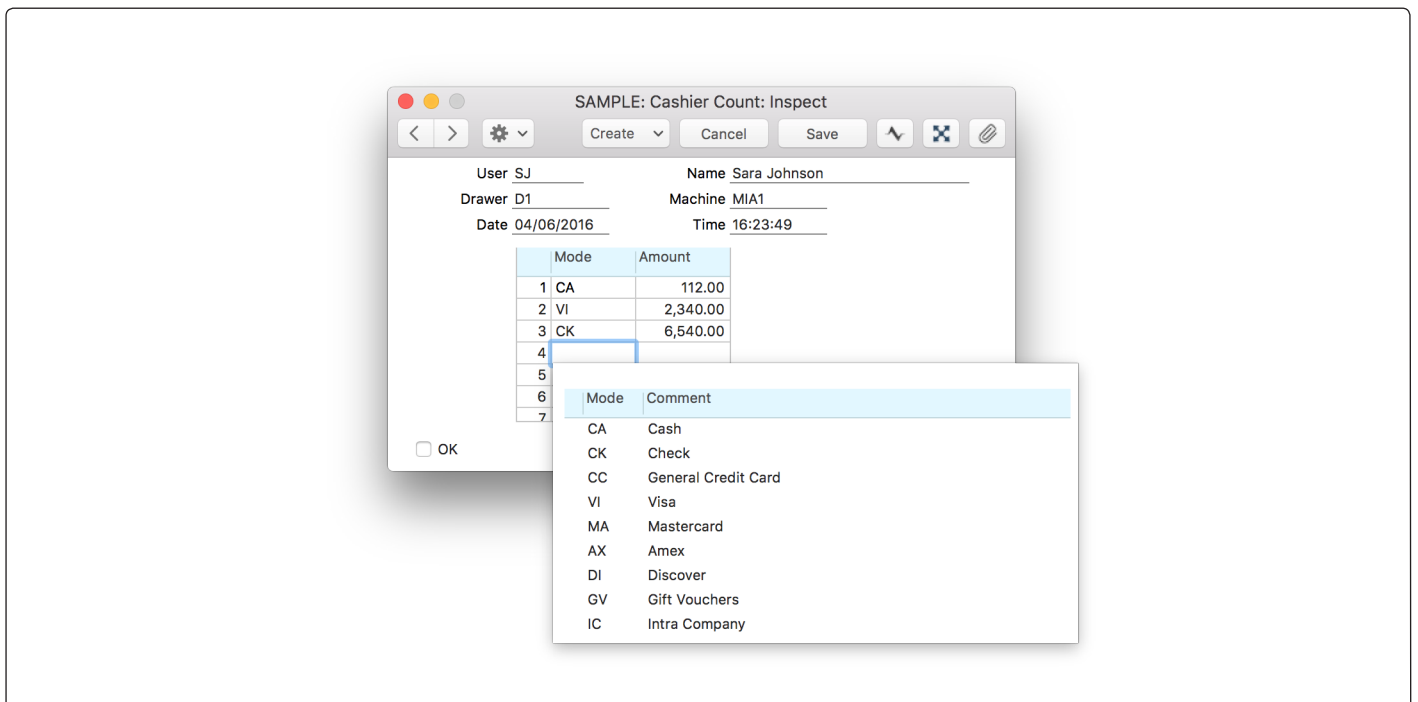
SAMPLE: Cashier Count: Inspect

Create
Cancel
Save

User SJ
Name Sara Johnson
Drawer D1
Machine MIA1
Date 04/06/2016
Time 16:23:49

| | Mode | Amount |
|---|---|---|
| 1 | CA | 112.00 |
| 2 | VI | 2,340.00 |
| 3 | CK | 6,540.00 |
| 4 | | |
| 5 | | |
| 6 | | |
| 7 | | |

OK

| Mode | Comment |
|---|---|
| CA | Cash |
| CK | Check |
| CC | General Credit Card |
| VI | Visa |
| MA | Mastercard |
| AX | Amex |
| DI | Discover |
| GV | Gift Vouchers |
| IC | Intra Company |